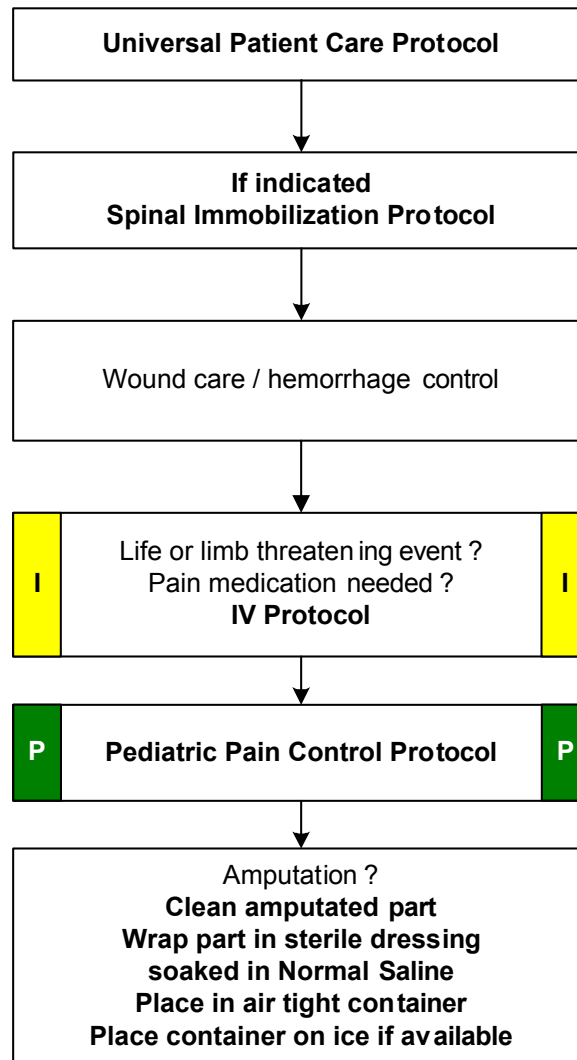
Universal Patient Care Protocol

If indicated
Spinal Immobilization Protocol

Wound care / hemorrhage control

I

Life or limb threatening event ?
Pain medication needed ?
IV Protocol

I

P

Pediatric Pain Control Protocol

P

Amputation ?
Clean amputated part
Wrap part in sterile dressing soaked in Normal Saline
Place in air tight container
Place container on ice if available